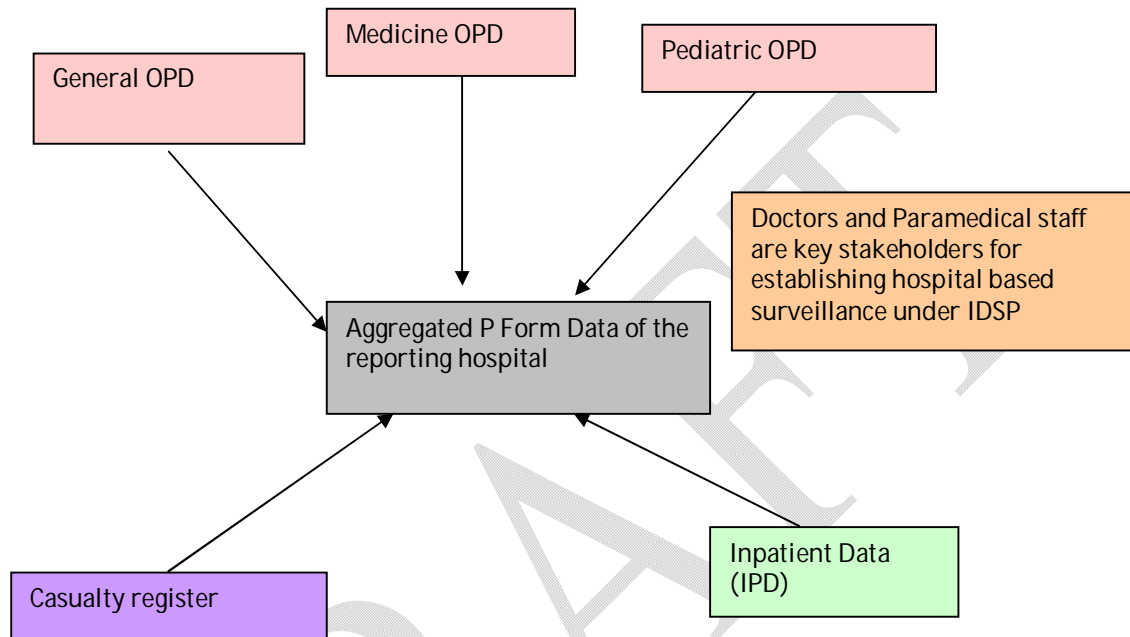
Medicine OPD

Pediatric OPD

General OPD

Doctors and Paramedical staff are key stakeholders for establishing hospital based surveillance under IDSP

Aggregated P Form Data of the reporting hospital

Inpatient Data (IPD)

Casualty register

DRAFT